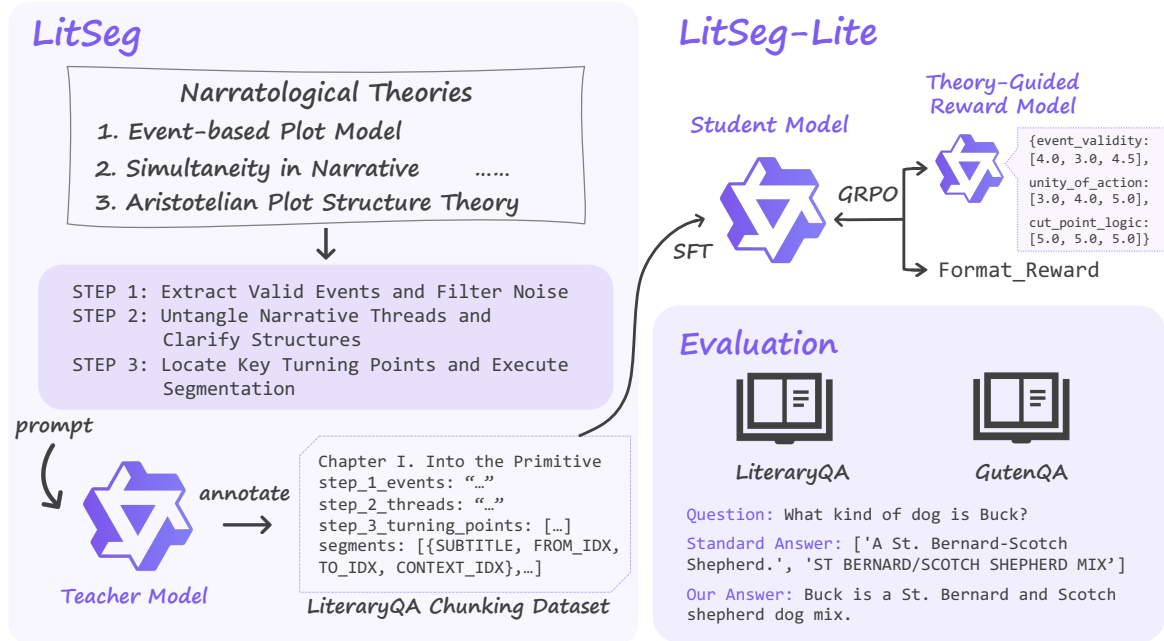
LitSeg

Narratological Theories
1. Event-based Plot Model
2. Simultaneity in Narrative ......
3. Aristotelian Plot Structure Theory

STEP 1: Extract Valid Events and Filter Noise
STEP 2: Untangle Narrative Threads and Clarify Structures
STEP 3: Locate Key Turning Points and Execute Segmentation

prompt

annotate

Teacher Model

Chapter I. Into the Primitive
step_1_events: "…"
step_2_threads: "…"
step_3_turning_points: […]
segments: [{SUBTITLE, FROM_IDX, TO_IDX, CONTEXT_IDX},…]

LiteraryQA Chunking Dataset

LitSeg-Lite

Student Model

SFT

GRPO

Theory-Guided Reward Model

{event_validity: [4.0, 3.0, 4.5], unity_of_action: [3.0, 4.0, 5.0], cut_point_logic: [5.0, 5.0, 5.0]}

Format_Reward

Evaluation

LiteraryQA

GutenQA

Question: What kind of dog is Buck?

Standard Answer: ['A St. Bernard-Scotch Shepherd.', 'ST BERNARD/SCOTCH SHEPHERD MIX']

Our Answer: Buck is a St. Bernard and Scotch shepherd dog mix.